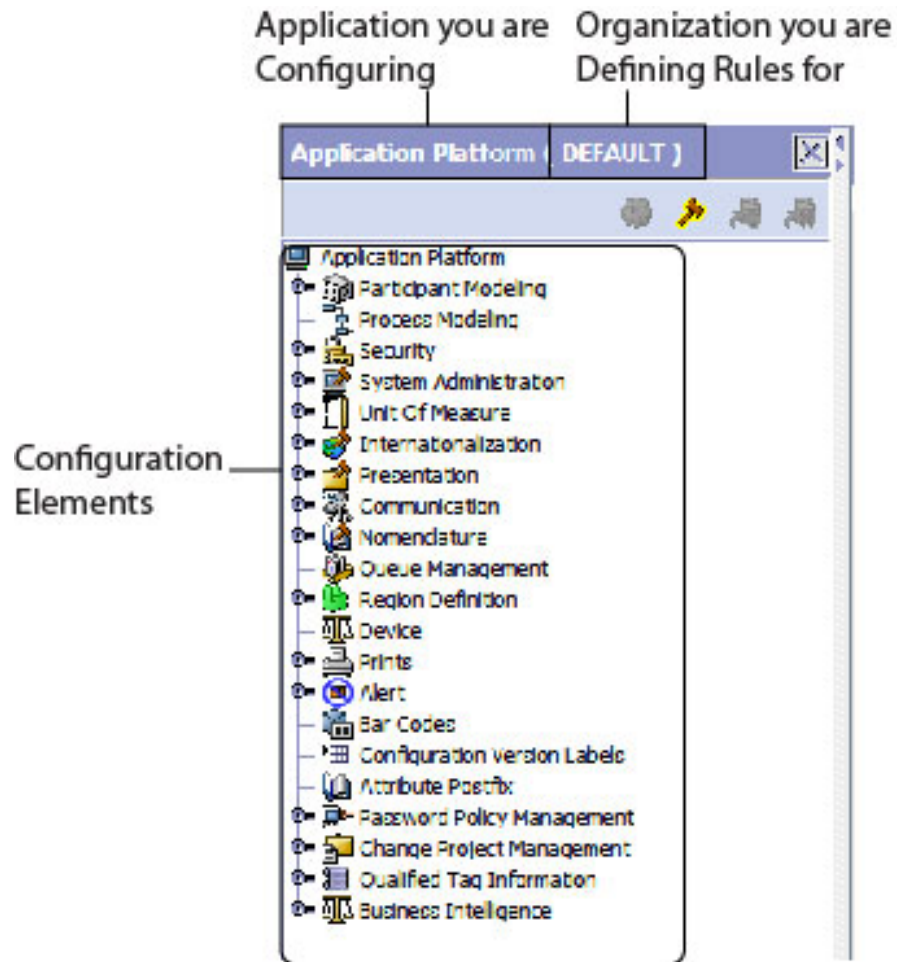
Application you are Configuring

Organization you are Defining Rules for

Application Platform ( DEFAULT )

Application Platform
Participant Modeling
Process Modeling
Security
System Administration
Unit Of Measure
Internationalization
Presentation
Communication
Nomenclature
Queue Management
Region Definition
Device
Prints
Alert
Bar Codes
Configuration Version Labels
Attribute Postfix
Password Policy Management
Change Project Management
Qualified Tag Information
Business Intelligence

Configuration Elements